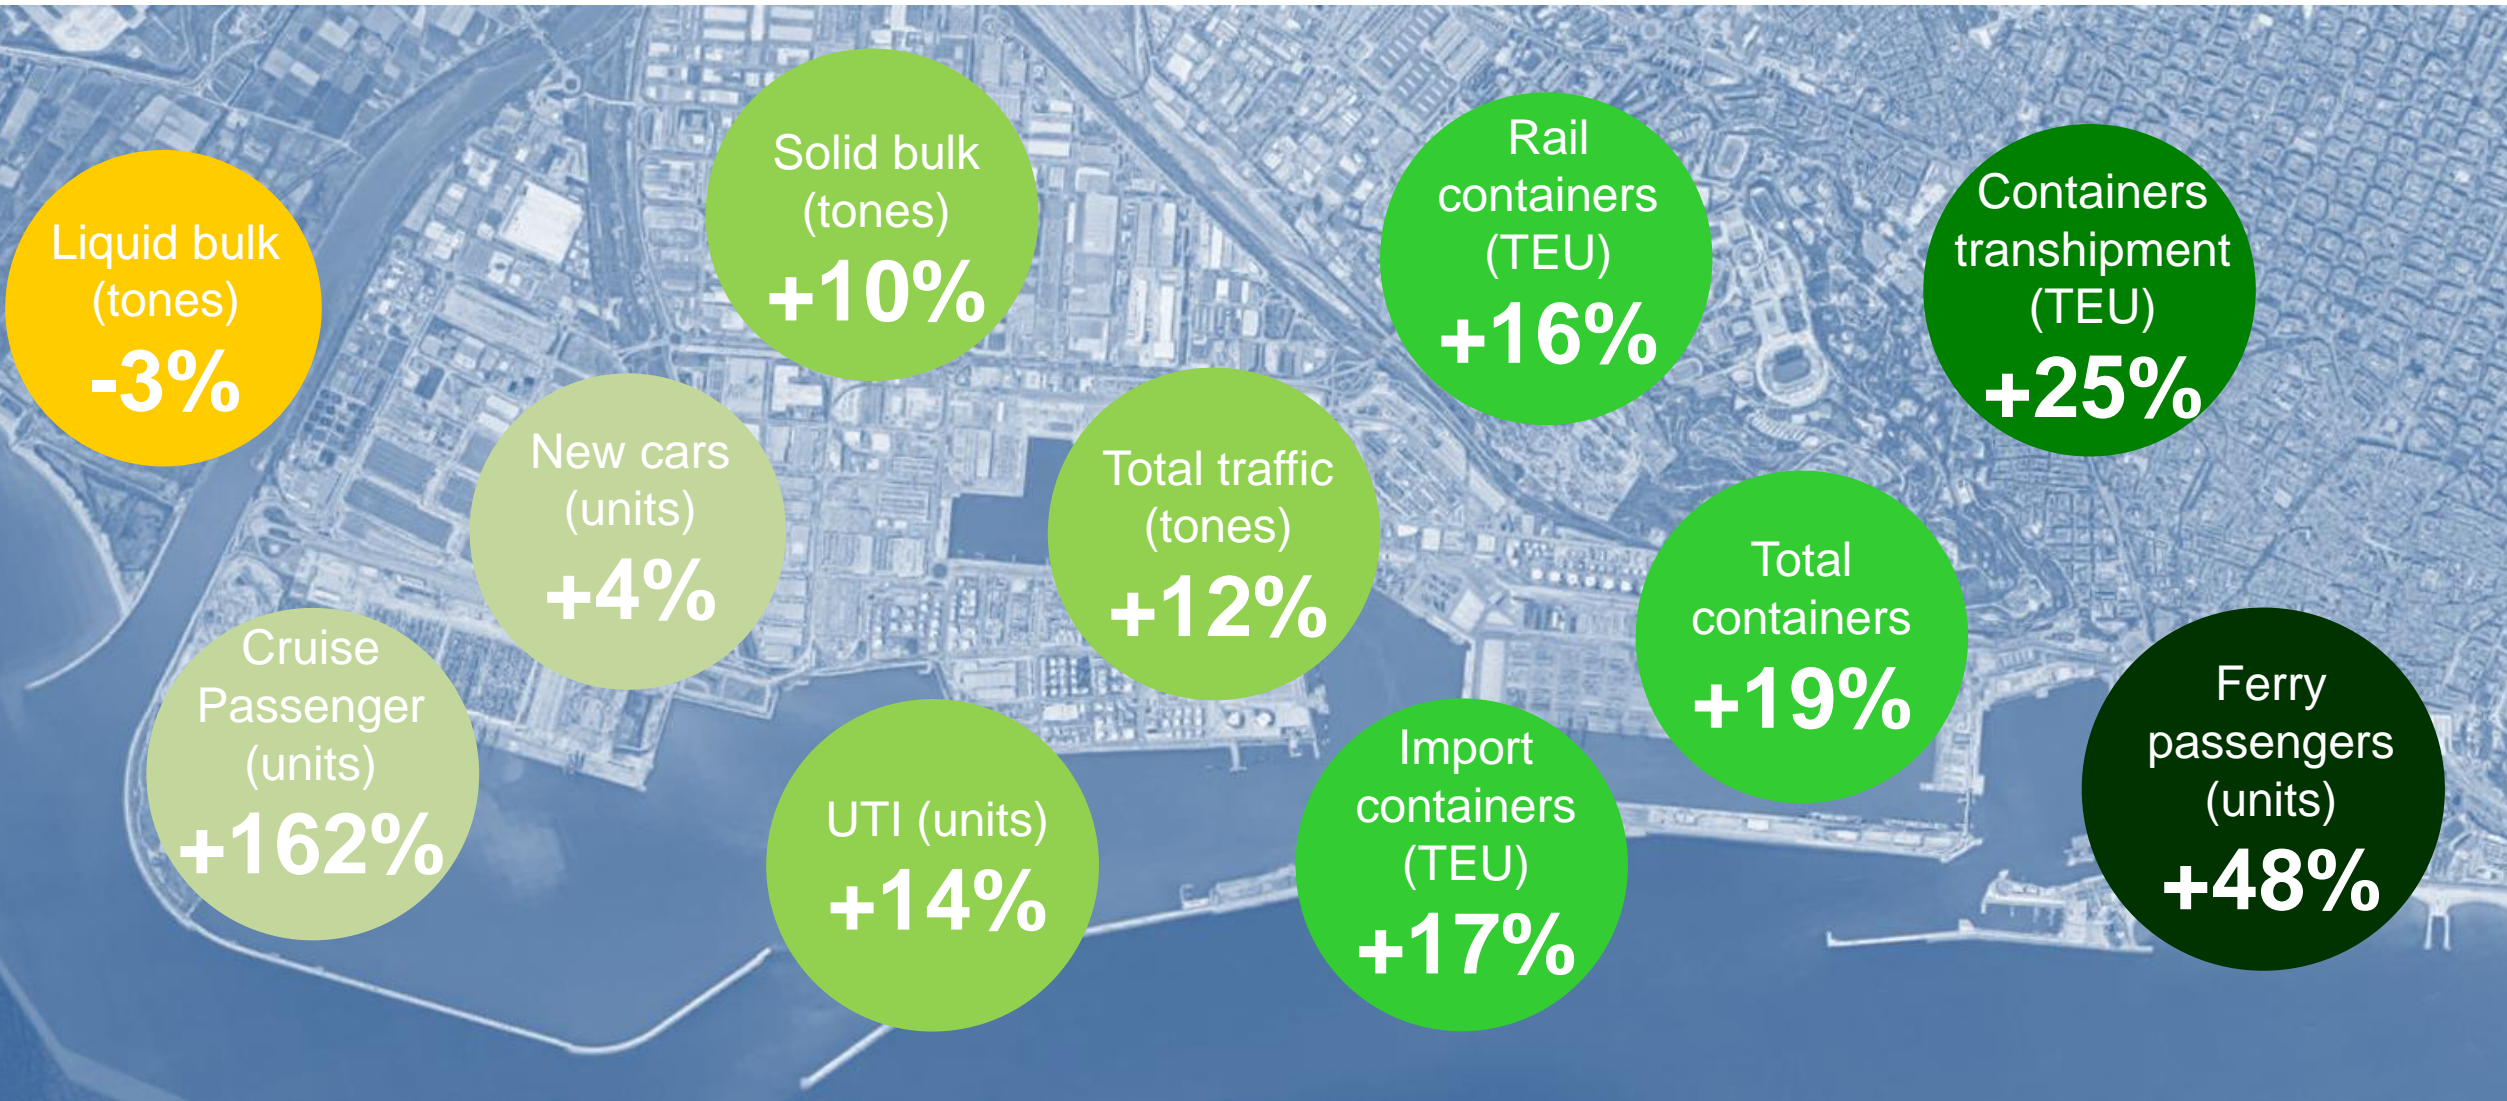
Liquid bulk (tones) -3%

Solid bulk (tones) +10%

New cars (units) +4%

Cruise Passenger (units) +162%

UTI (units) +14%

Total traffic (tones) +12%

Rail containers (TEU) +16%

Import containers (TEU) +17%

Total containers +19%

Containers transhipment (TEU) +25%

Ferry passengers (units) +48%